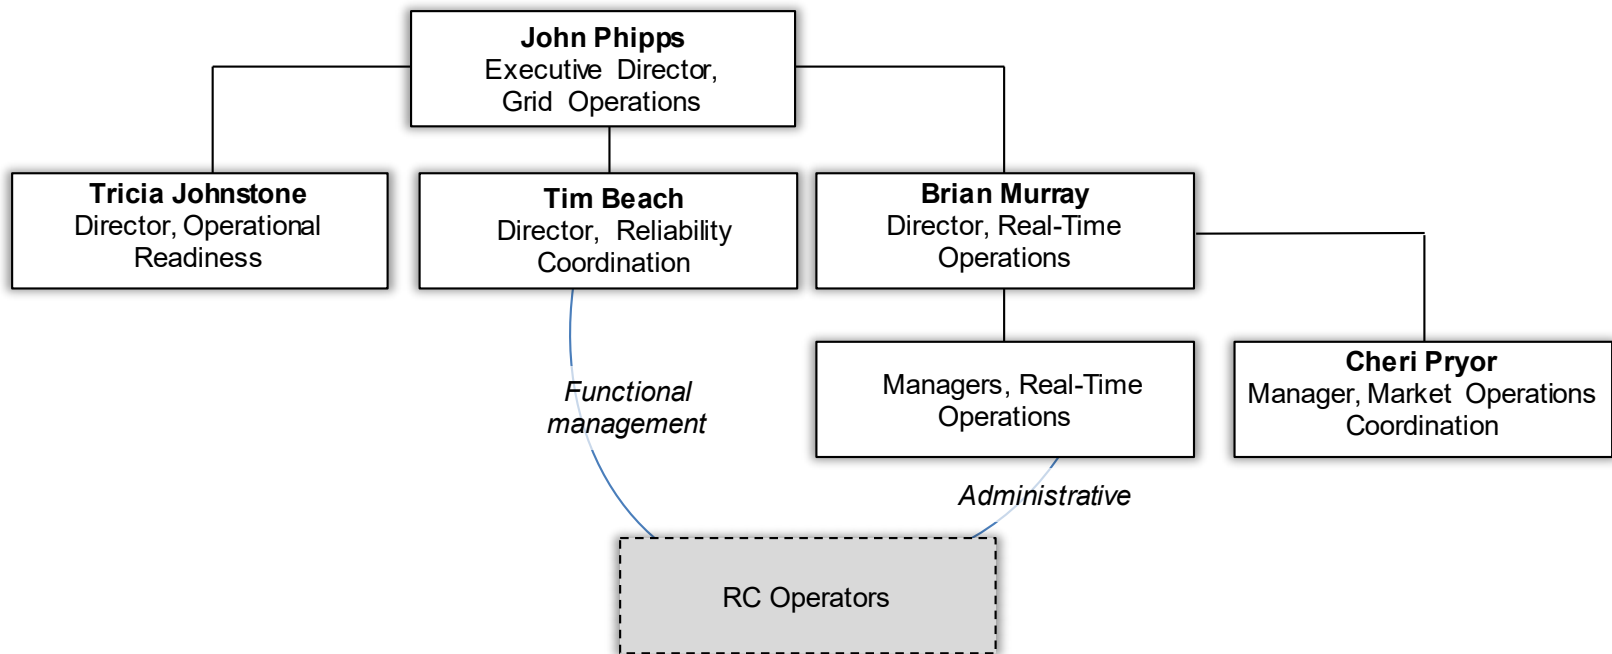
**John Phipps**
Executive Director, Grid Operations

**Tricia Johnstone**
Director, Operational Readiness

**Tim Beach**
Director, Reliability Coordination

**Brian Murray**
Director, Real-Time Operations

Managers, Real-Time Operations

**Cheri Pryor**
Manager, Market Operations Coordination

*Functional management*

*Administrative*

RC Operators